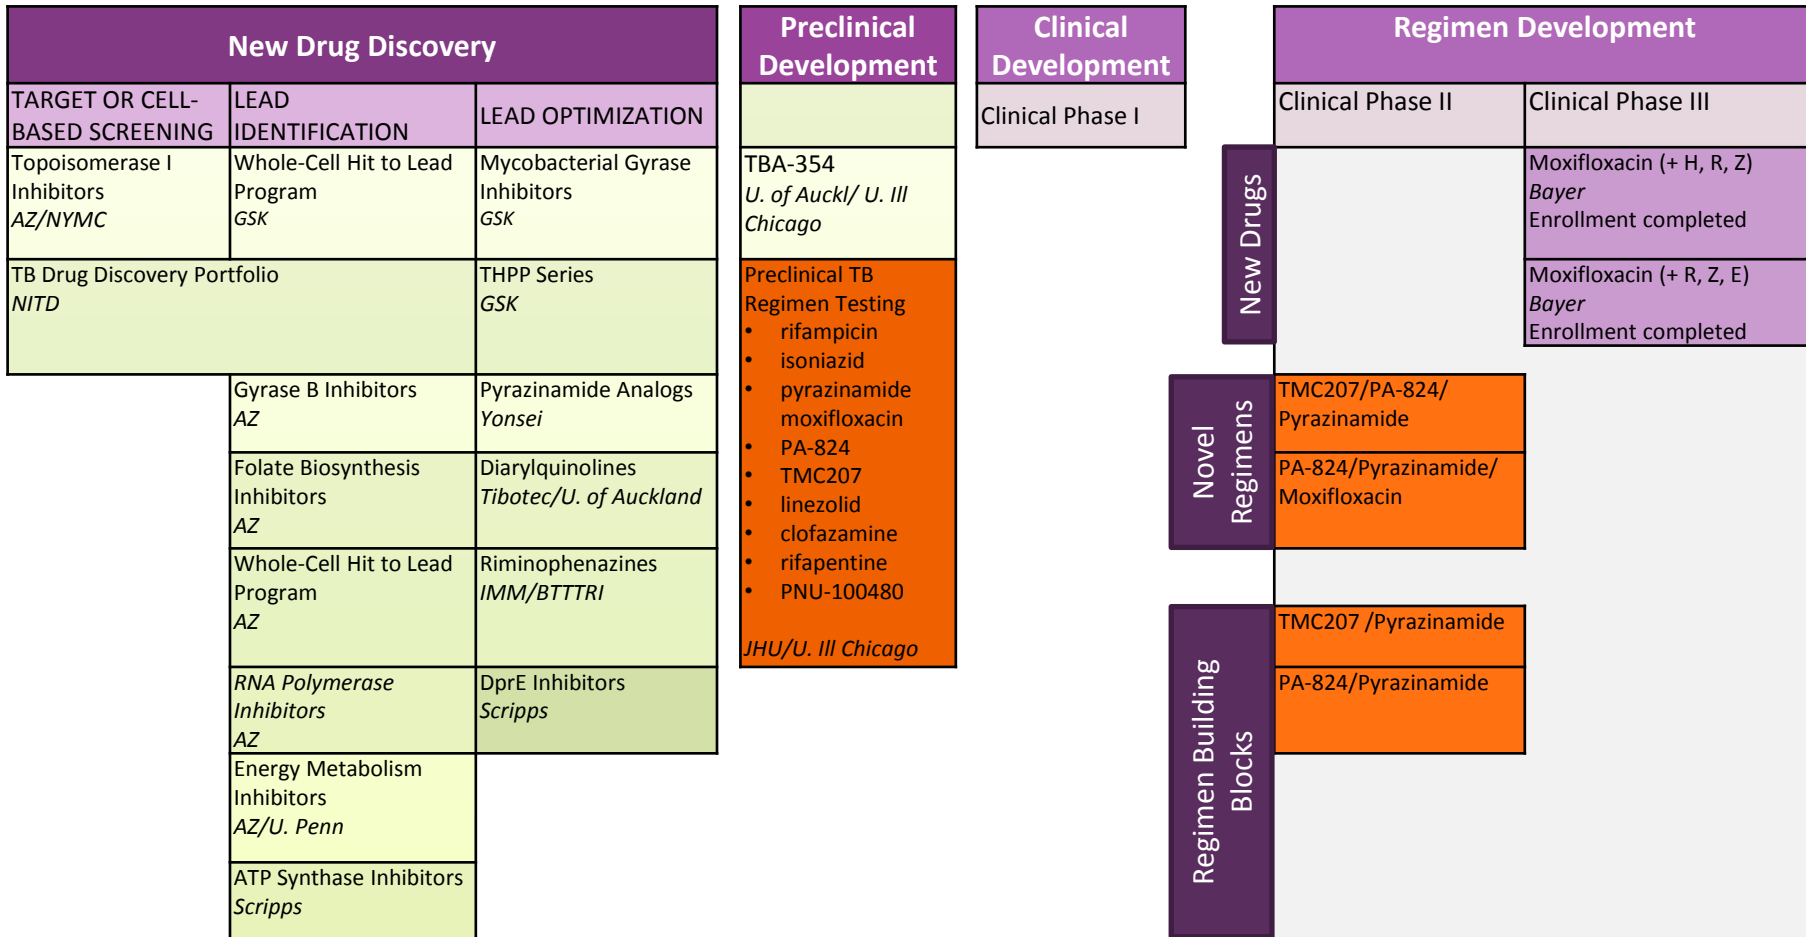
New Drug Discovery

TARGET OR CELL-BASED SCREENING | LEAD IDENTIFICATION | LEAD OPTIMIZATION

Topoisomerase I Inhibitors
AZ/NYMC

Whole-Cell Hit to Lead Program
GSK

Mycobacterial Gyrase Inhibitors
GSK

TB Drug Discovery Portfolio
NITD

THPP Series
GSK

Gyrase B Inhibitors
AZ

Pyrazinamide Analogs
Yonsei

Folate Biosynthesis Inhibitors
AZ

Diarylquinolines
Tibotec/U. of Auckland

Whole-Cell Hit to Lead Program
AZ

Riminophenazines
IMM/BTTTRI

RNA Polymerase Inhibitors
AZ

DprE Inhibitors
Scripps

Energy Metabolism Inhibitors
AZ/U. Penn

ATP Synthase Inhibitors
Scripps

Preclinical Development

TBA-354
U. of Auckl/ U. Ill Chicago

Preclinical TB Regimen Testing
• rifampicin
• isoniazid
• pyrazinamide moxifloxacin
• PA-824
• TMC207
• linezolid
• clofazamine
• rifapentine
• PNU-100480

JHU/U. Ill Chicago

Clinical Development

Clinical Phase I

Regimen Development

Clinical Phase II | Clinical Phase III

New Drugs

Moxifloxacin (+ H, R, Z)
Bayer
Enrollment completed

Moxifloxacin (+ R, Z, E)
Bayer
Enrollment completed

Novel Regimens

TMC207/PA-824/ Pyrazinamide

PA-824/Pyrazinamide/ Moxifloxacin

Regimen Building Blocks

TMC207 /Pyrazinamide

PA-824/Pyrazinamide